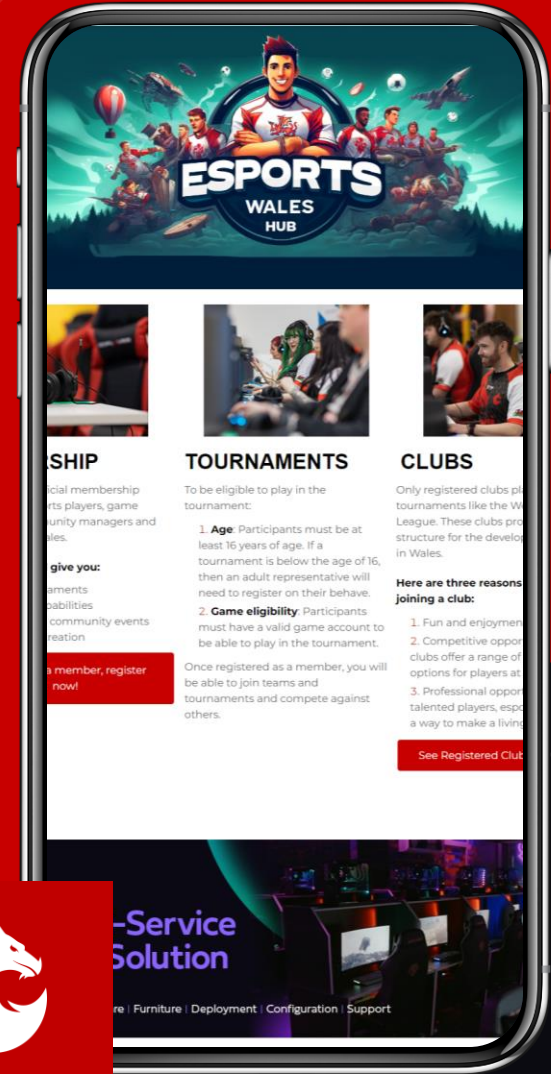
ESPORTS
WALES
HUB

RSHIP

icial membership
rts players, game
unity managers and
ales.

give you:

aments
abilities
community events
reation

a member, register now!

TOURNAMENTS

To be eligible to play in the tournament:

1. **Age**: Participants must be at least 16 years of age. If a tournament is below the age of 16, then an adult representative will need to register on their behave.
2. **Game eligibility**: Participants must have a valid game account to be able to play in the tournament.

Once registered as a member, you will be able to join teams and tournaments and compete against others.

CLUBS

Only registered clubs pla
tournaments like the W
League. These clubs pro
structure for the develop
in Wales.

Here are three reasons
joining a club:

1. Fun and enjoymen
2. Competitive oppor
clubs offer a range of
options for players at
3. Professional opport
talented players, espo
a way to make a livin

See Registered Club

-Service
Solution

re | Furniture | Deployment | Configuration | Support